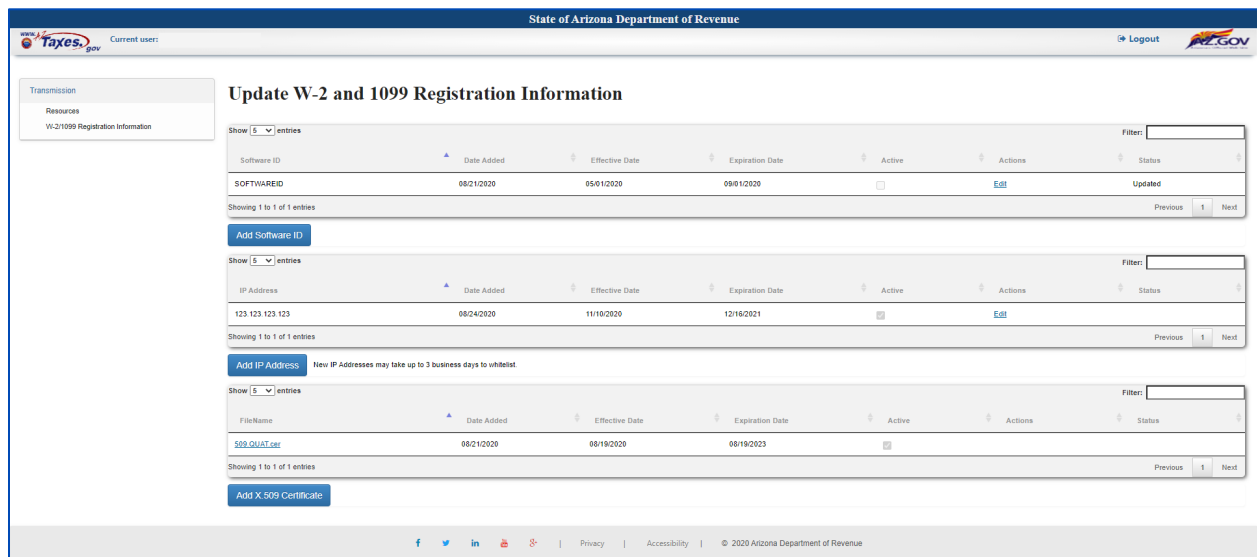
State of Arizona Department of Revenue

www.Taxes.gov Current user:

Logout AZ.GOV

Transmission
Resources
W-2/1099 Registration Information

Update W-2 and 1099 Registration Information

Show 5 entries Filter:

| Software ID | Date Added | Effective Date | Expiration Date | Active | Actions | Status |
|---|---|---|---|---|---|---|
| SOFTWAREID | 08/21/2020 | 05/01/2020 | 09/01/2020 | | Edit | Updated |

Showing 1 to 1 of 1 entries Previous 1 Next

Add Software ID

Show 5 entries Filter:

| IP Address | Date Added | Effective Date | Expiration Date | Active | Actions | Status |
|---|---|---|---|---|---|---|
| 123.123.123.123 | 08/24/2020 | 11/10/2020 | 12/16/2021 | | Edit | |

Showing 1 to 1 of 1 entries Previous 1 Next

Add IP Address New IP Addresses may take up to 3 business days to whitelist.

Show 5 entries Filter:

| FileName | Date Added | Effective Date | Expiration Date | Active | Actions | Status |
|---|---|---|---|---|---|---|
| 509.QUAT.cer | 08/21/2020 | 08/19/2020 | 08/19/2023 | | | |

Showing 1 to 1 of 1 entries Previous 1 Next

Add X.509 Certificate

| Privacy | Accessibility | © 2020 Arizona Department of Revenue